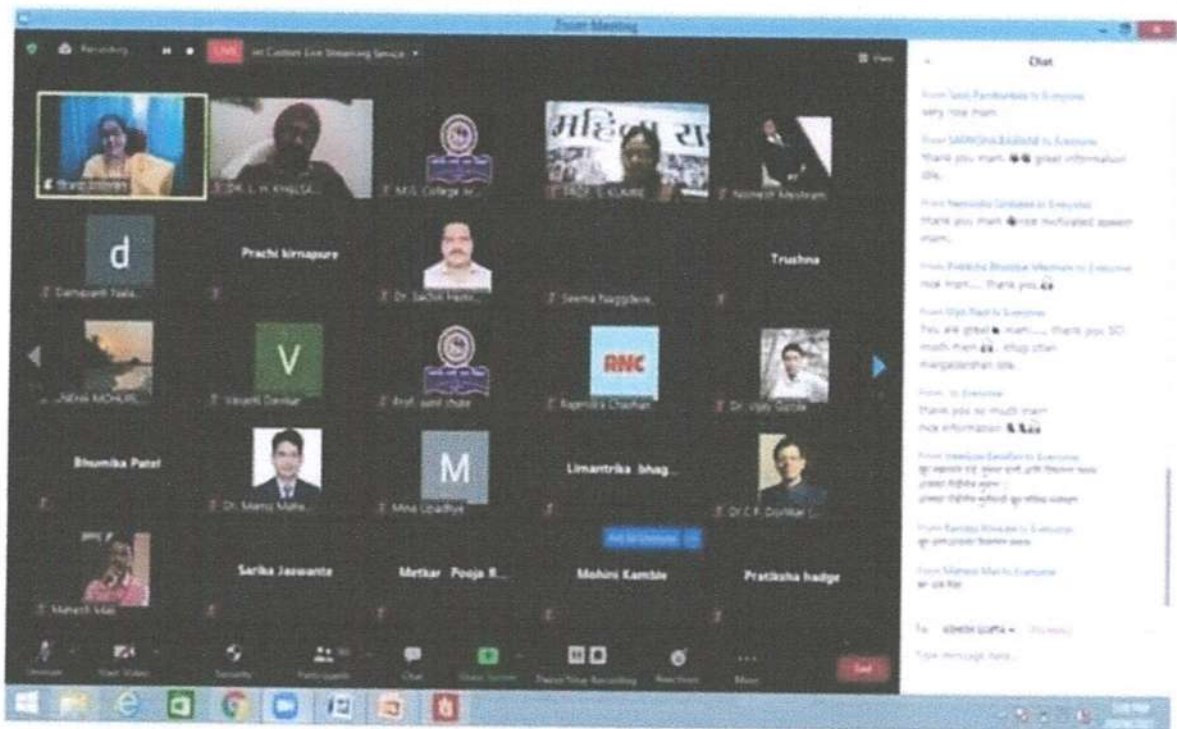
Zoom Meeting

Recording

LIVE

on Custom Live Streaming Service

View

DR. L. H. KHALSE...

M.G. College Ar...

PROF. S. KAMBLE

Neenesh Meshram

d

Damayanti Nala...

Prachi kirnapure

Dr. Sachin Hedo...

Seema Nagpure...

Trushna

...NEHA MOHURL...

V

Vasanti Davkar

Prof. sunil shote

RNC

Rajendra Chauhan

Dr. Vijay Gupta

Bhumika Patel

Dr. Manoj Mahe...

M

Mina Upadhye

Limantrika bhag...

Dr C P. Donkkar (...

Mahesh Mali

Sarika Jaswante

Metkar Pooja R...

Mohini Kamble

Pratiksha hadge

Ask to Unmute

Unmute

Start Video

Security

Participants

Chat

Share Screen

Pause/Stop Recording

Reactions

More

End

Chat

From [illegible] to Everyone:
very nice mam

From SAMIKSHA BAGADE to Everyone:
Thank you mam great information dile.

From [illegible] to Everyone:
Thank you mam nice motivated speech mam..

From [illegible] to Everyone:
nice mam.... Thank you

From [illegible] to Everyone:
You are great mam..... thank you SO much mam ... khup chan margadarshan dile.

From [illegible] to Everyone:
Thank you so much mam
nice information

From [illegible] to Everyone:
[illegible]

From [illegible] to Everyone:
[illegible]

From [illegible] to Everyone:
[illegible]

To: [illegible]

Type message here...